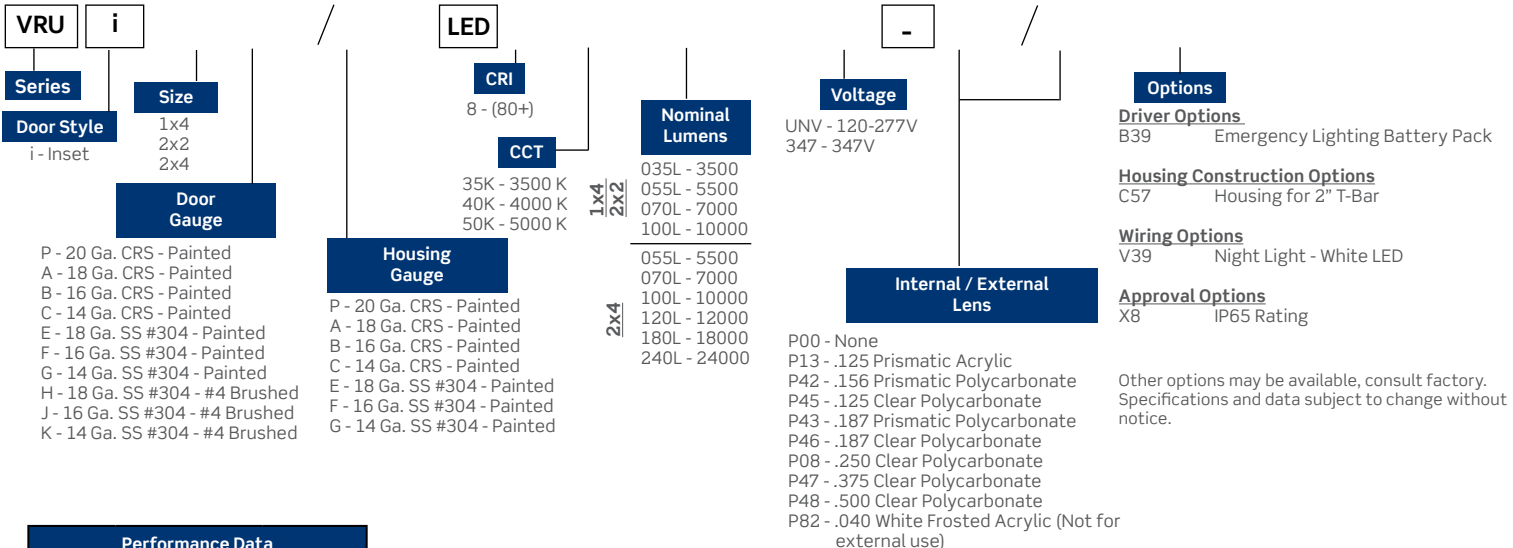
VRU i / LED - /

Series

Door Style
i - Inset

Size
1x4
2x2
2x4

Door Gauge
P - 20 Ga. CRS - Painted
A - 18 Ga. CRS - Painted
B - 16 Ga. CRS - Painted
C - 14 Ga. CRS - Painted
E - 18 Ga. SS #304 - Painted
F - 16 Ga. SS #304 - Painted
G - 14 Ga. SS #304 - Painted
H - 18 Ga. SS #304 - #4 Brushed
J - 16 Ga. SS #304 - #4 Brushed
K - 14 Ga. SS #304 - #4 Brushed

Housing Gauge
P - 20 Ga. CRS - Painted
A - 18 Ga. CRS - Painted
B - 16 Ga. CRS - Painted
C - 14 Ga. CRS - Painted
E - 18 Ga. SS #304 - Painted
F - 16 Ga. SS #304 - Painted
G - 14 Ga. SS #304 - Painted

CRI
8 - (80+)

CCT
35K - 3500 K
40K - 4000 K
50K - 5000 K

Nominal Lumens
1x4 2x2
035L - 3500
055L - 5500
070L - 7000
100L - 10000
2x4
055L - 5500
070L - 7000
100L - 10000
120L - 12000
180L - 18000
240L - 24000

Voltage
UNV - 120-277V
347 - 347V

Internal / External Lens
P00 - None
P13 - .125 Prismatic Acrylic
P42 - .156 Prismatic Polycarbonate
P45 - .125 Clear Polycarbonate
P43 - .187 Prismatic Polycarbonate
P46 - .187 Clear Polycarbonate
P08 - .250 Clear Polycarbonate
P47 - .375 Clear Polycarbonate
P48 - .500 Clear Polycarbonate
P82 - .040 White Frosted Acrylic (Not for external use)

Options
Driver Options
B39 Emergency Lighting Battery Pack

Housing Construction Options
C57 Housing for 2" T-Bar

Wiring Options
V39 Night Light - White LED

Approval Options
X8 IP65 Rating

Other options may be available, consult factory. Specifications and data subject to change without notice.

Performance Data